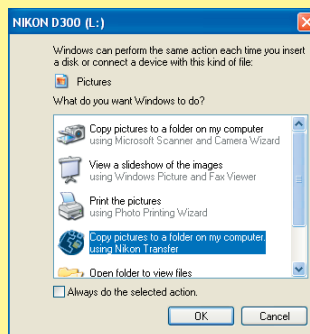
NIKON D300 (L:)

Windows can perform the same action each time you insert a disk or connect a device with this kind of file:

Pictures

What do you want Windows to do?

Copy pictures to a folder on my computer
using Microsoft Scanner and Camera Wizard

View a slideshow of the images
using Windows Picture and Fax Viewer

Print the pictures
using Photo Printing Wizard

Copy pictures to a folder on my computer
using Nikon Transfer

Open folder to view files

Always do the selected action.

OK Cancel